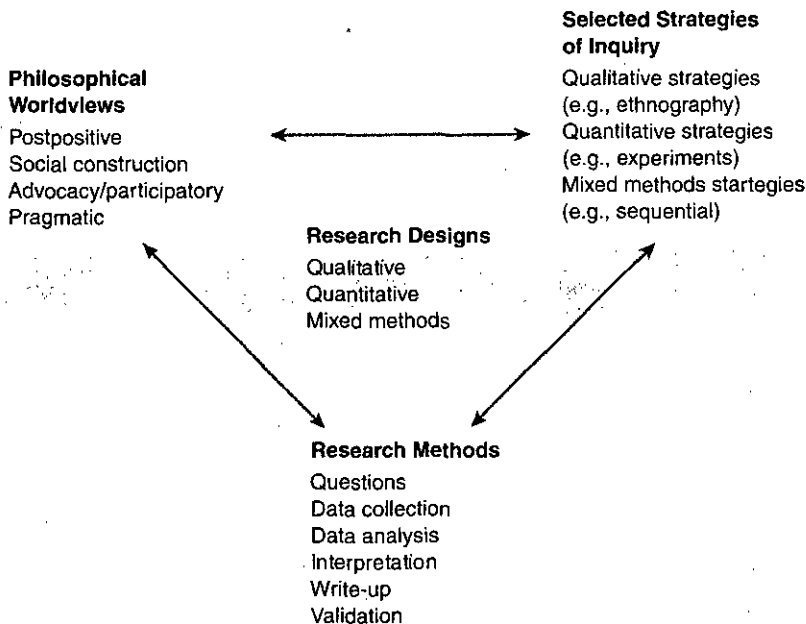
Philosophical Worldviews
Postpositive
Social construction
Advocacy/participatory
Pragmatic

Selected Strategies of Inquiry
Qualitative strategies (e.g., ethnography)
Quantitative strategies (e.g., experiments)
Mixed methods startegies (e.g., sequential)

Research Designs
Qualitative
Quantitative
Mixed methods

Research Methods
Questions
Data collection
Data analysis
Interpretation
Write-up
Validation